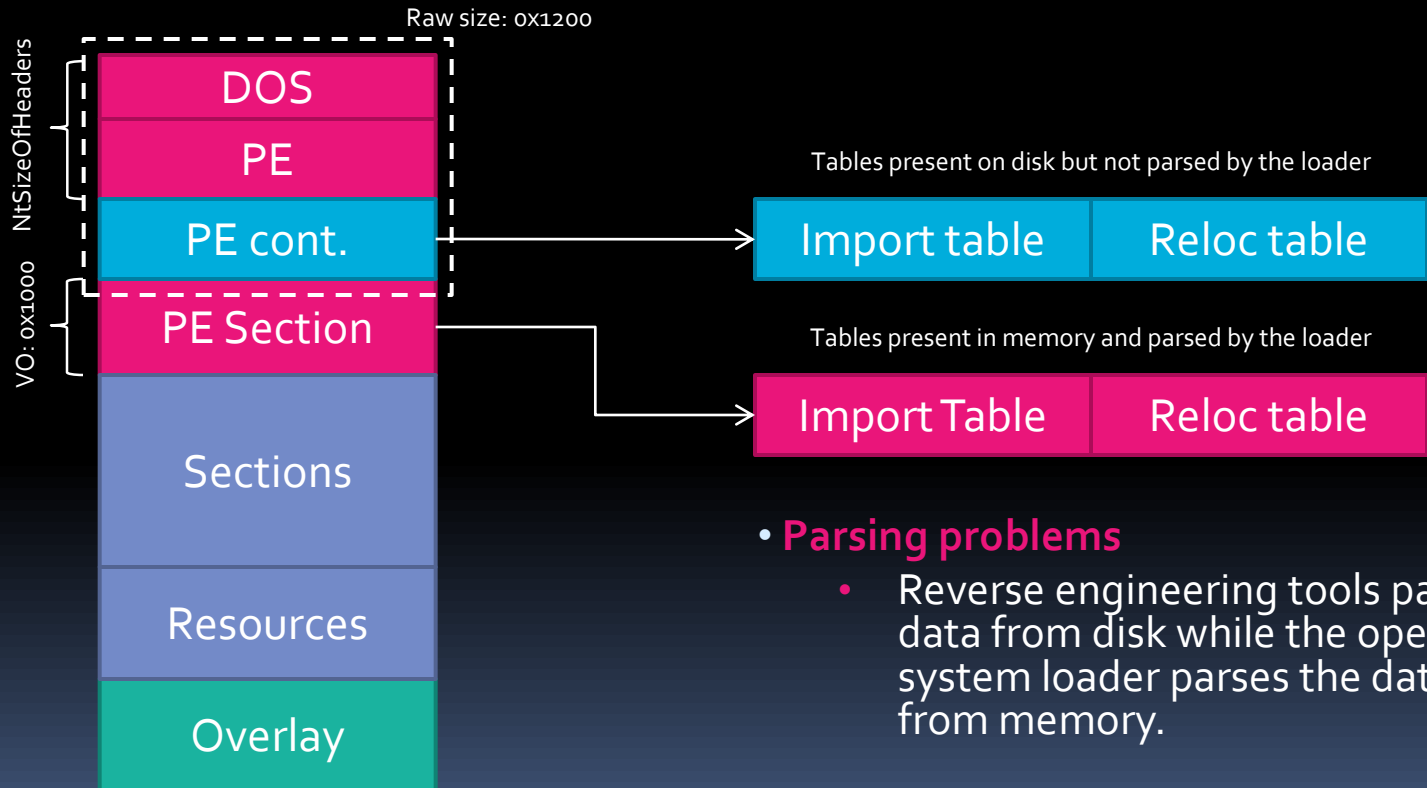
Raw size: 0x1200

NtSizeOfHeaders

VO: 0x1000

DOS

PE

PE cont.

PE Section

Sections

Resources

Overlay

Tables present on disk but not parsed by the loader

| Import table | Reloc table |
|---|---|

Tables present in memory and parsed by the loader

| Import Table | Reloc table |
|---|---|

• Parsing problems

• Reverse engineering tools pa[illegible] data from disk while the ope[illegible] system loader parses the dat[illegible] from memory.